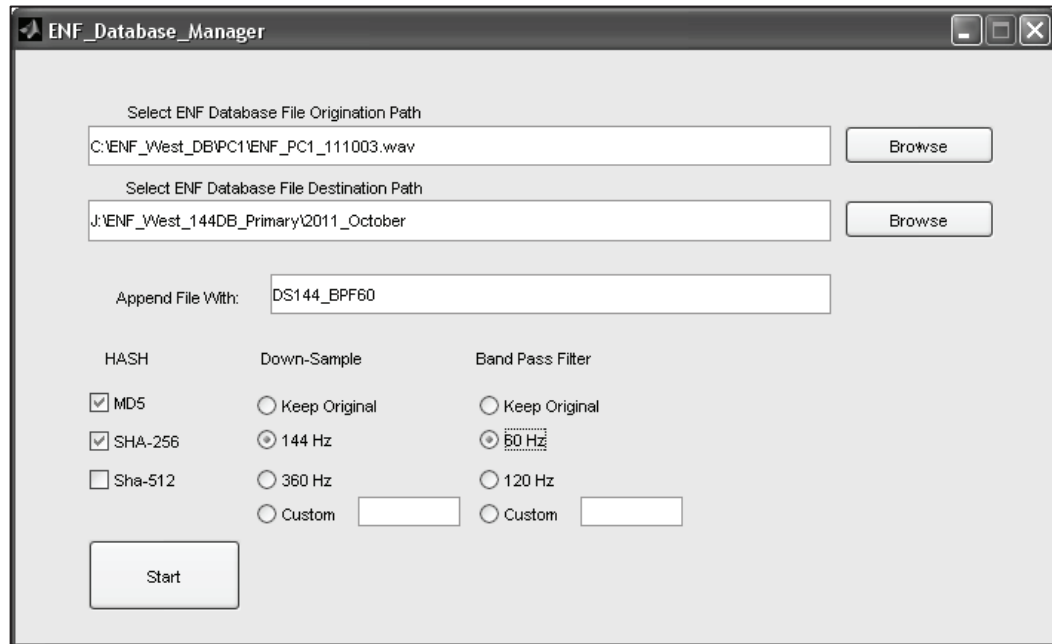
ENF_Database_Manager

Select ENF Database File Origination Path

C:\ENF_West_DB\PC1\ENF_PC1_111003.wav

Browse

Select ENF Database File Destination Path

J:\ENF_West_144DB_Primary\2011_October

Browse

Append File With:

DS144_BPF60

HASH

MD5

SHA-256

Sha-512

Down-Sample

Keep Original

144 Hz

360 Hz

Custom

Band Pass Filter

Keep Original

60 Hz

120 Hz

Custom

Start